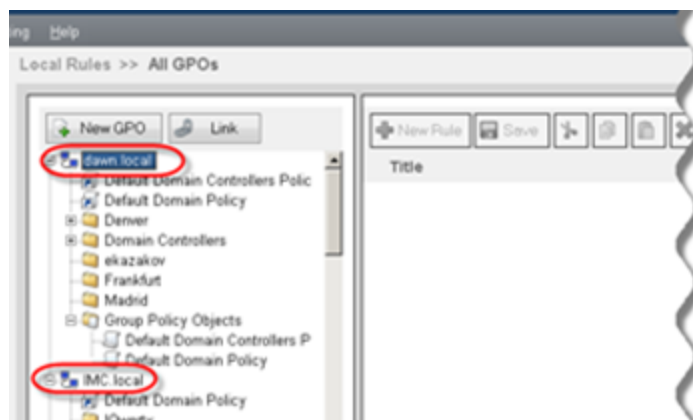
ng Help

Local Rules >> All GPOs

New GPO Link

New Rule Save

dawn.local

Default Domain Controllers Polic

Default Domain Policy

Denver

Domain Controllers

ekazakov

Frankfurt

Madrid

Group Policy Objects

Default Domain Controllers P

Default Domain Policy

IMC.local

Default Domain Policy

Title